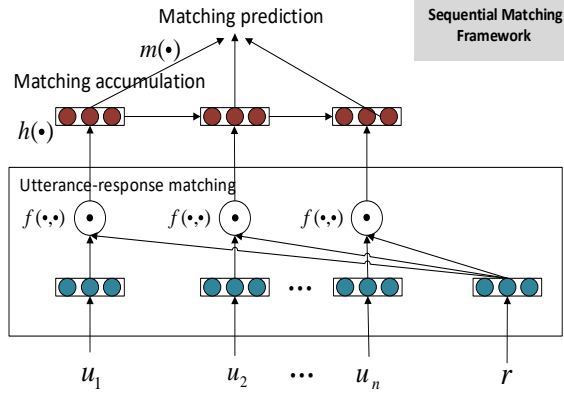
Matching prediction

Sequential Matching Framework

$m(\bullet)$

Matching accumulation

$h(\bullet)$

Utterance-response matching

$f(\bullet,\bullet)$ $\odot$ $f(\bullet,\bullet)$ $\odot$ $f(\bullet,\bullet)$ $\odot$

$\cdots$

$u_1$ $u_2$ $\cdots$ $u_n$ $r$